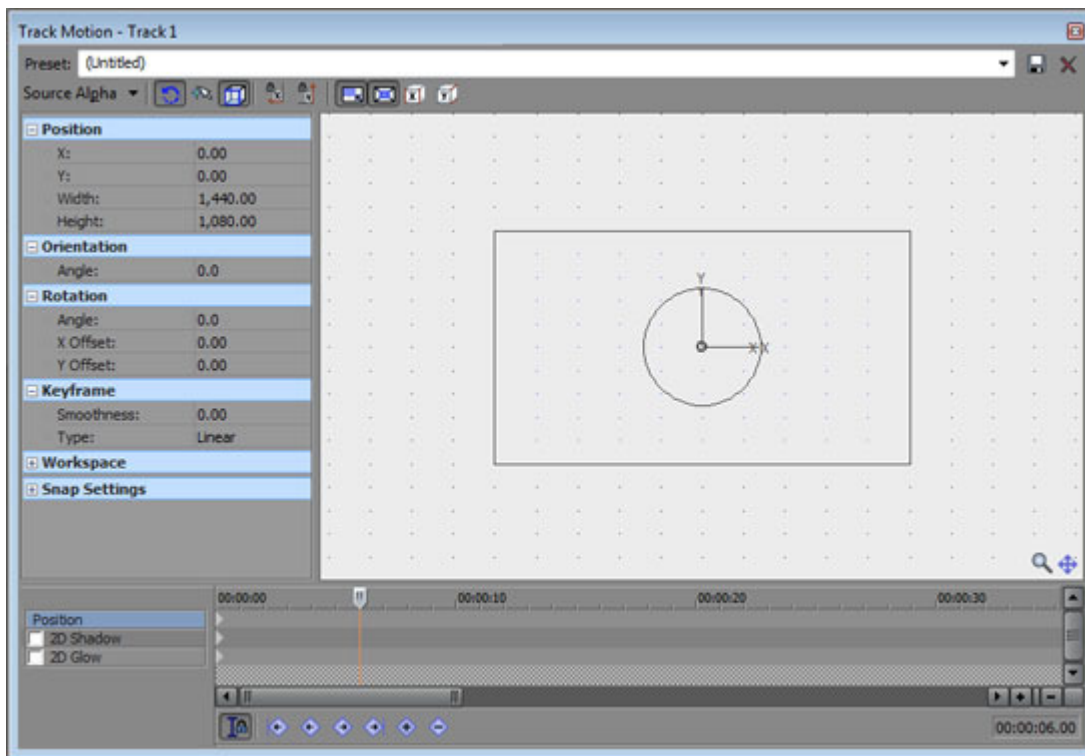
Track Motion - Track 1

Preset: (Untitled)

Source Alpha

Position
X: 0.00
Y: 0.00
Width: 1,440.00
Height: 1,080.00

Orientation
Angle: 0.0

Rotation
Angle: 0.0
X Offset: 0.00
Y Offset: 0.00

Keyframe
Smoothness: 0.00
Type: Linear

Workspace

Snap Settings

Y
X

00:00:00
00:00:10
00:00:20
00:00:30

Position
2D Shadow
2D Glow

00:00:06.00